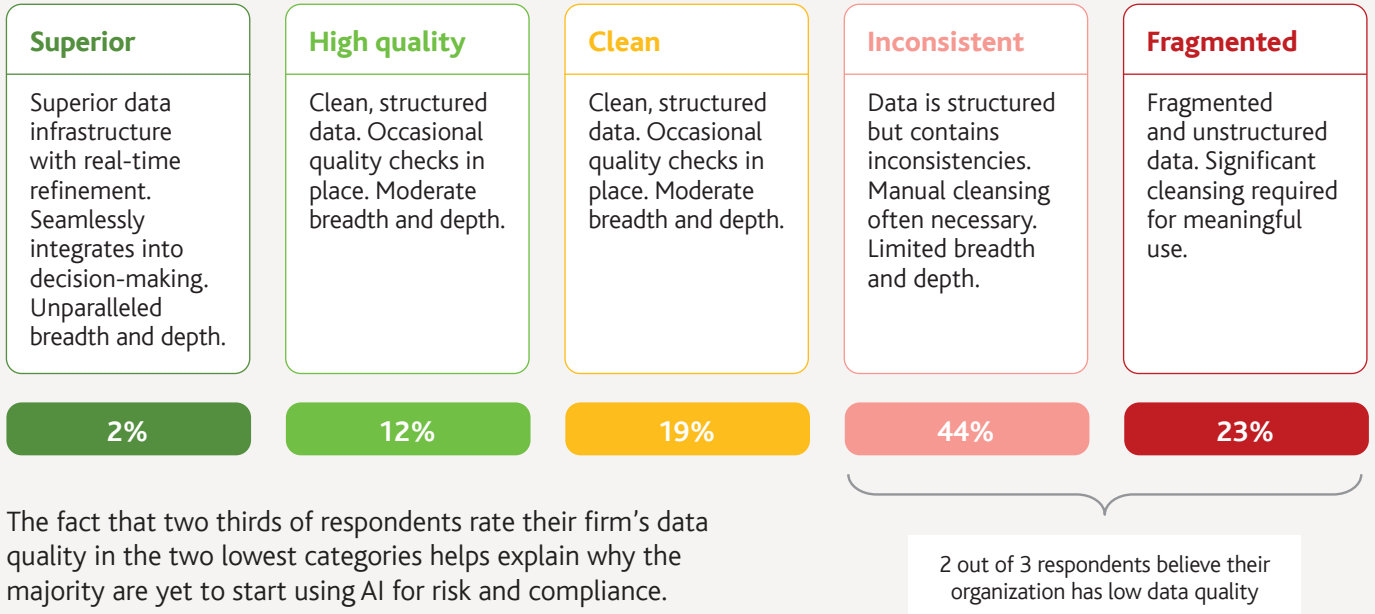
Superior

Superior data infrastructure with real-time refinement. Seamlessly integrates into decision-making. Unparalleled breadth and depth.

2%

High quality

Clean, structured data. Occasional quality checks in place. Moderate breadth and depth.

12%

Clean

Clean, structured data. Occasional quality checks in place. Moderate breadth and depth.

19%

Inconsistent

Data is structured but contains inconsistencies. Manual cleansing often necessary. Limited breadth and depth.

44%

Fragmented

Fragmented and unstructured data. Significant cleansing required for meaningful use.

23%

The fact that two thirds of respondents rate their firm's data quality in the two lowest categories helps explain why the majority are yet to start using AI for risk and compliance.

2 out of 3 respondents believe their organization has low data quality